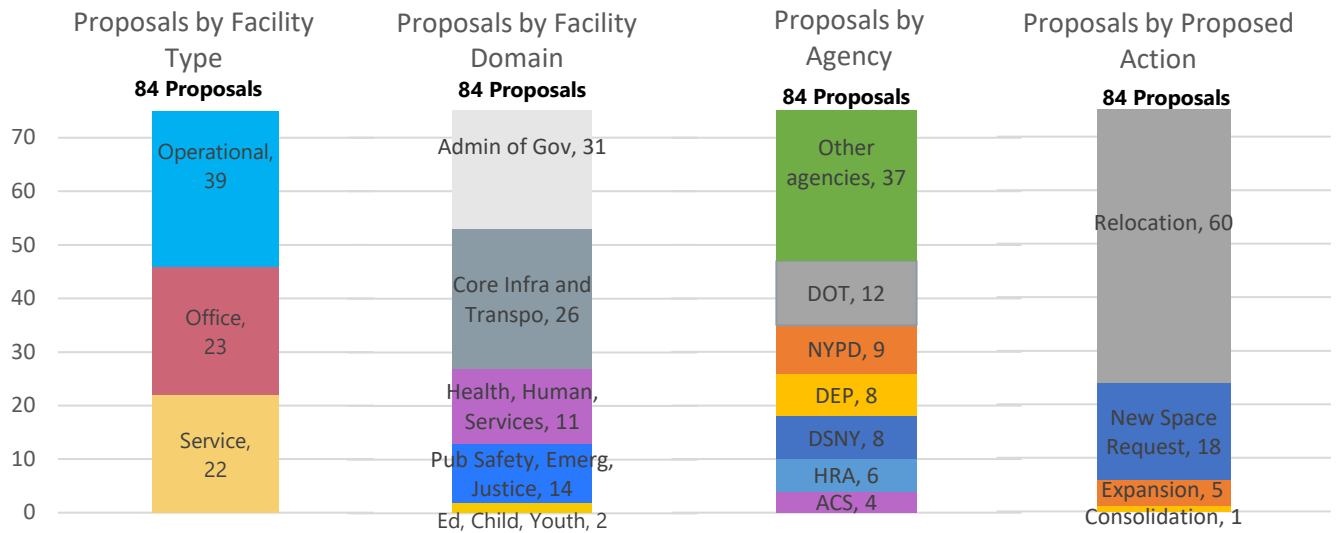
Proposals by Facility Type
84 Proposals

Proposals by Facility Domain
84 Proposals

Proposals by Agency
84 Proposals

Proposals by Proposed Action
84 Proposals

70
60
50
40
30
20
10
0

Operational, 39
Office, 23
Service, 22

Admin of Gov, 31
Core Infra and Transpo, 26
Health, Human, Services, 11
Pub Safety, Emerg, Justice, 14
Ed, Child, Youth, 2

Other agencies, 37
DOT, 12
NYPD, 9
DEP, 8
DSNY, 8
HRA, 6
ACS, 4

Relocation, 60
New Space Request, 18
Expansion, 5
Consolidation, 1